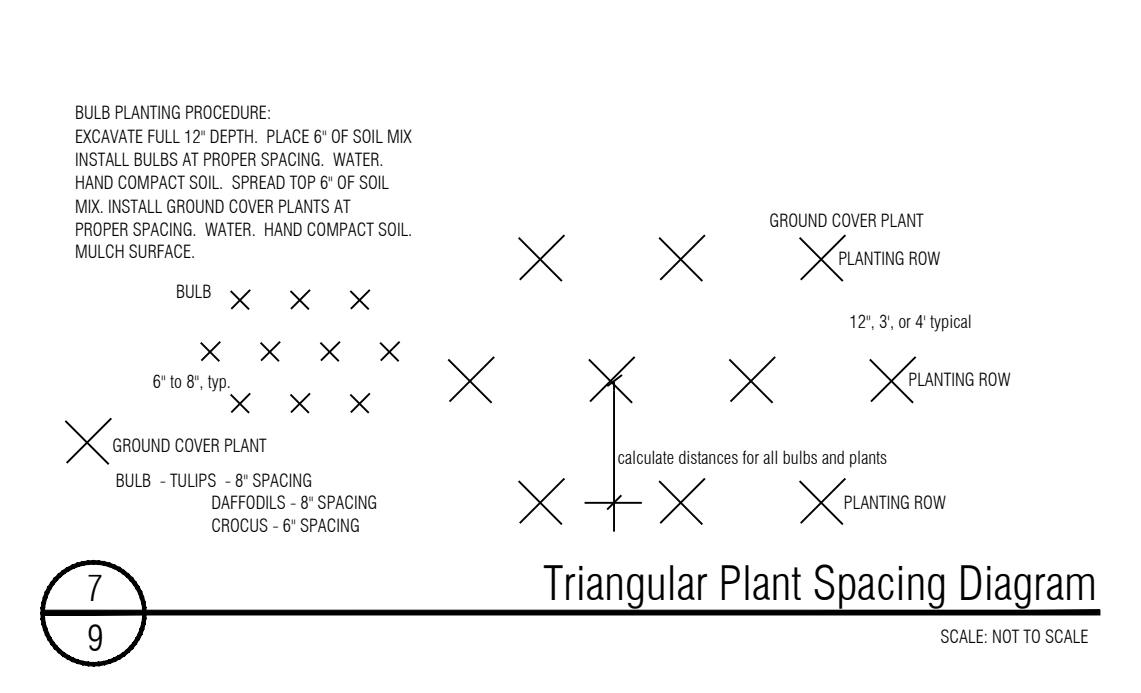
BULB PLANTING PROCEDURE:
EXCAVATE FULL 12" DEPTH. PLACE 6" OF SOIL MIX INSTALL BULBS AT PROPER SPACING. WATER. HAND COMPACT SOIL. SPREAD TOP 6" OF SOIL MIX. INSTALL GROUND COVER PLANTS AT PROPER SPACING. WATER. HAND COMPACT SOIL. MULCH SURFACE.

GROUND COVER PLANT

PLANTING ROW

BULB

12", 3', or 4' typical

6" to 8", typ.

PLANTING ROW

GROUND COVER PLANT

calculate distances for all bulbs and plants

BULB - TULIPS - 8" SPACING
DAFFODILS - 8" SPACING
CROCUS - 6" SPACING

PLANTING ROW

7
9

Triangular Plant Spacing Diagram

SCALE: NOT TO SCALE